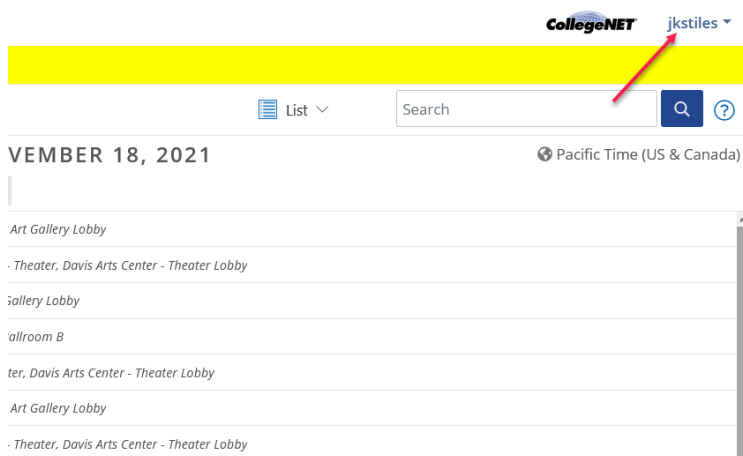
CollegeNET jkstiles

List

Search

?

VEMBER 18, 2021

Pacific Time (US & Canada)

Art Gallery Lobby

- Theater, Davis Arts Center - Theater Lobby

Gallery Lobby

allroom B

ter, Davis Arts Center - Theater Lobby

Art Gallery Lobby

- Theater, Davis Arts Center - Theater Lobby